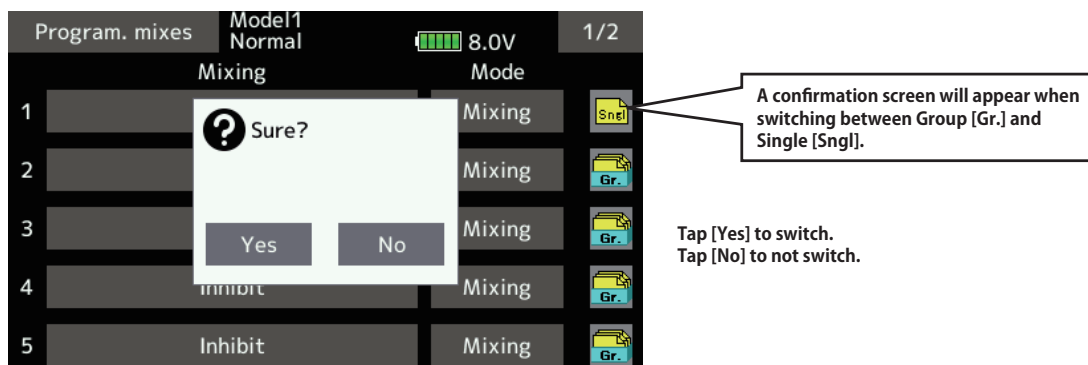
Program. mixes
Model1
Normal
8.0V
1/2

Mixing
Mode

1
Mixing
Sngl

2
Mixing
Gr.

3
Mixing
Gr.

4
Inhibit
Mixing
Gr.

5
Inhibit
Mixing
Gr.

Sure?

Yes
No

A confirmation screen will appear when switching between Group [Gr.] and Single [Sngl].

Tap [Yes] to switch.
Tap [No] to not switch.